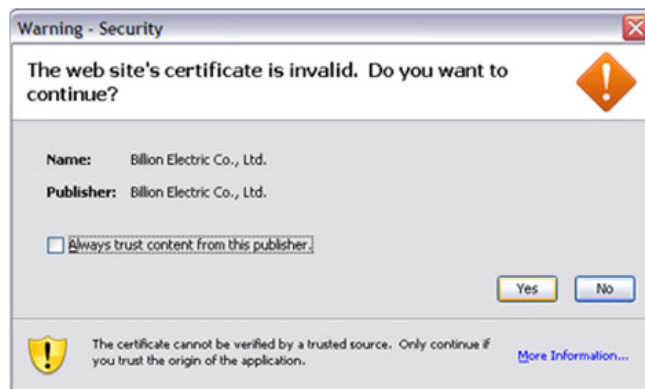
Warning - Security

The web site's certificate is invalid. Do you want to continue?

Name: Billion Electric Co., Ltd.

Publisher: Billion Electric Co., Ltd.

Always trust content from this publisher.

Yes

No

The certificate cannot be verified by a trusted source. Only continue if you trust the origin of the application.

More Information...